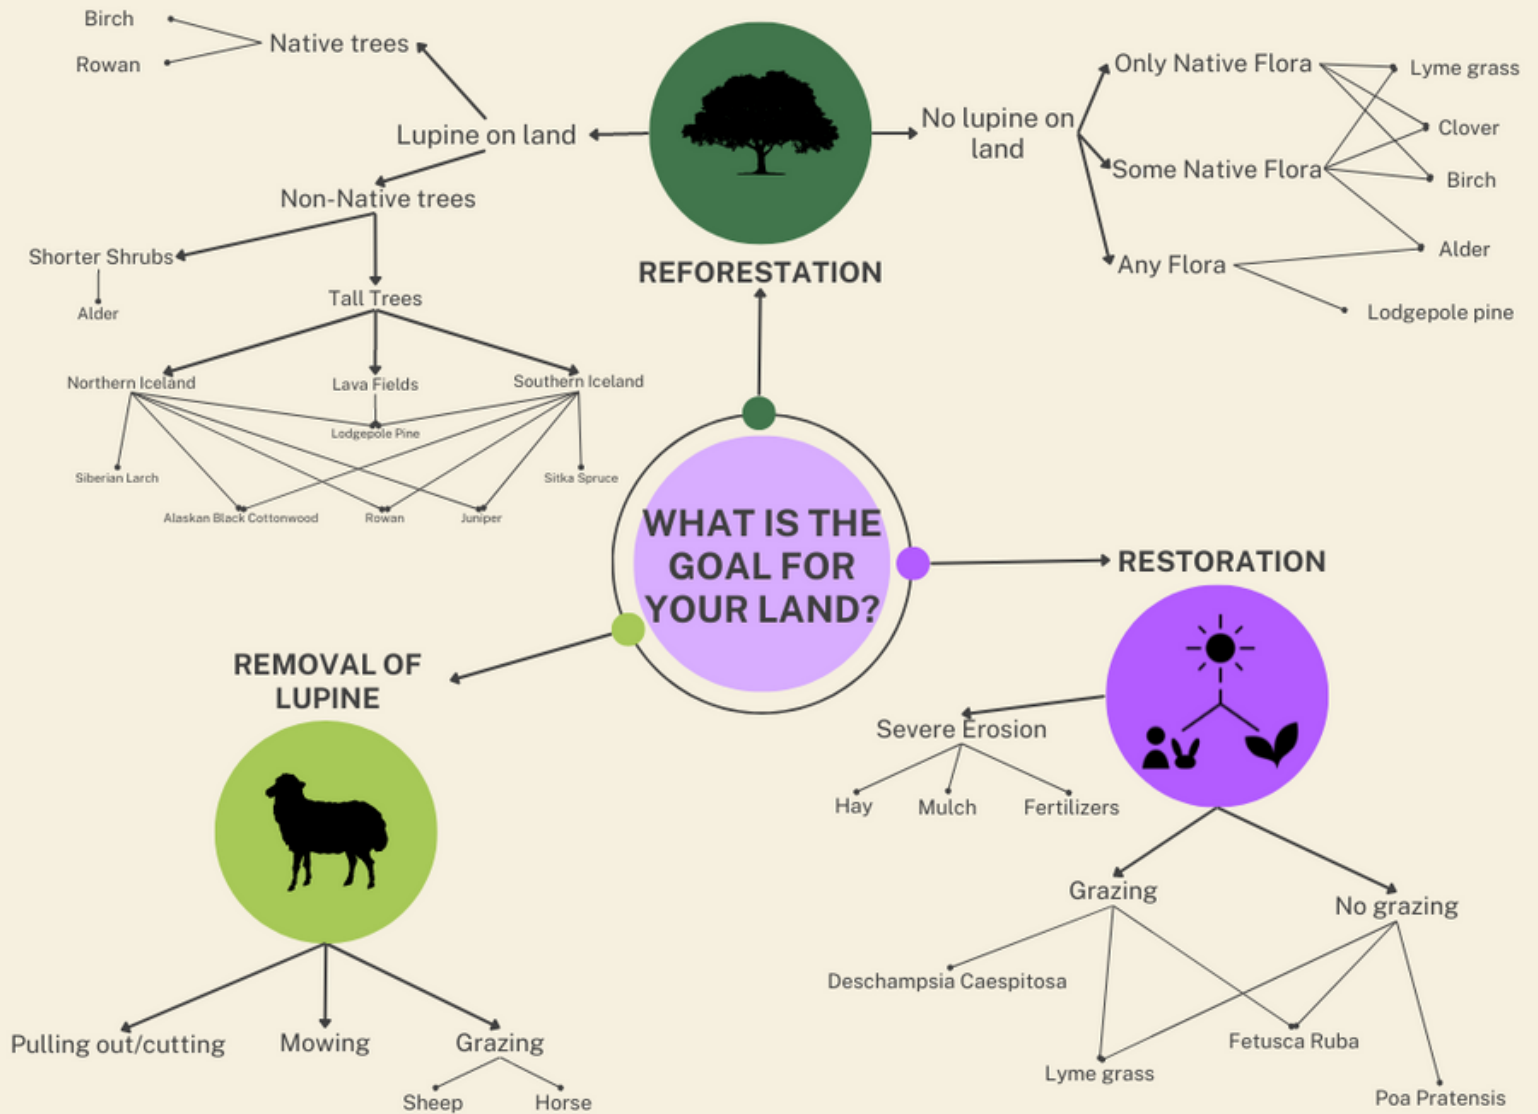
Birch
Rowan
Native trees
Lupine on land
Non-Native trees
Shorter Shrubs
Alder
Tall Trees
Northern Iceland
Lava Fields
Southern Iceland
Lodgepole Pine
Siberian Larch
Sitka Spruce
Alaskan Black Cottonwood
Rowan
Juniper

REFORESTATION

No lupine on land
Only Native Flora
Some Native Flora
Any Flora
Lyme grass
Clover
Birch
Alder
Lodgepole pine

WHAT IS THE GOAL FOR YOUR LAND?

RESTORATION
Severe Erosion
Hay
Mulch
Fertilizers
Grazing
No grazing
Deschampsia Caespitosa
Fetusca Ruba
Lyme grass
Poa Pratensis

REMOVAL OF LUPINE
Pulling out/cutting
Mowing
Grazing
Sheep
Horse